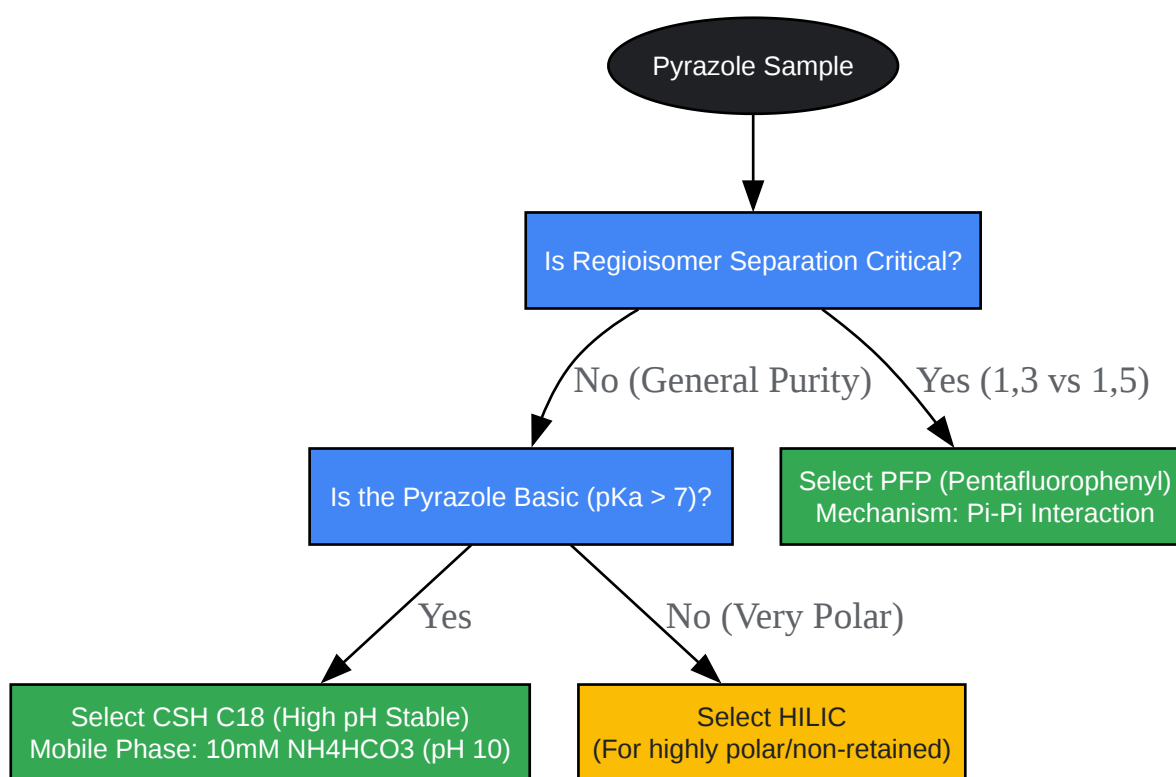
Pyrazole Sample

Is Regioisomer Separation Critical?

No (General Purity)

Yes (1,3 vs 1,5)

Is the Pyrazole Basic (pKa > 7)?

Select PFP (Pentafluorophenyl)
Mechanism: Pi-Pi Interaction

Yes

No (Very Polar)

Select CSH C18 (High pH Stable)
Mobile Phase: 10mM NH4HCO3 (pH 10)

Select HILIC
(For highly polar/non-retained)